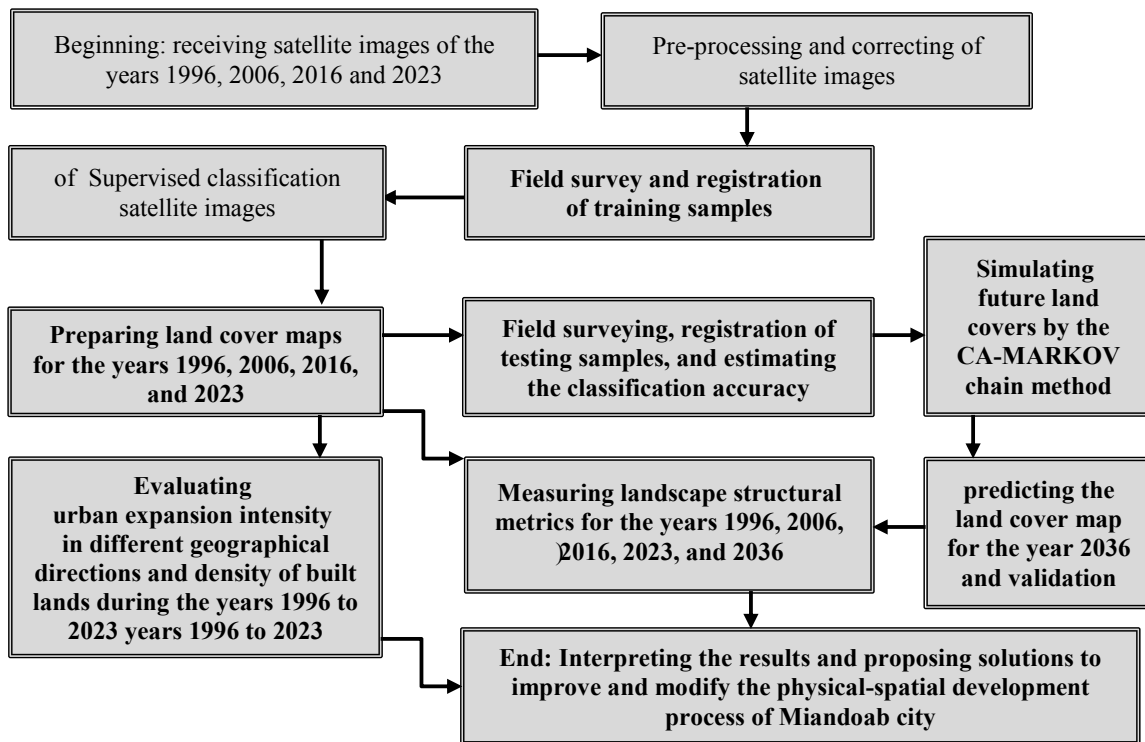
Beginning: receiving satellite images of the years 1996, 2006, 2016 and 2023

Pre-processing and correcting of satellite images

Field survey and registration of training samples

of Supervised classification satellite images

Preparing land cover maps for the years 1996, 2006, 2016, and 2023

Field surveying, registration of testing samples, and estimating the classification accuracy

Simulating future land covers by the CA-MARKOV chain method

Evaluating urban expansion intensity in different geographical directions and density of built lands during the years 1996 to 2023 years 1996 to 2023

Measuring landscape structural metrics for the years 1996, 2006, )2016, 2023, and 2036

predicting the land cover map for the year 2036 and validation

End: Interpreting the results and proposing solutions to improve and modify the physical-spatial development process of Miandoab city